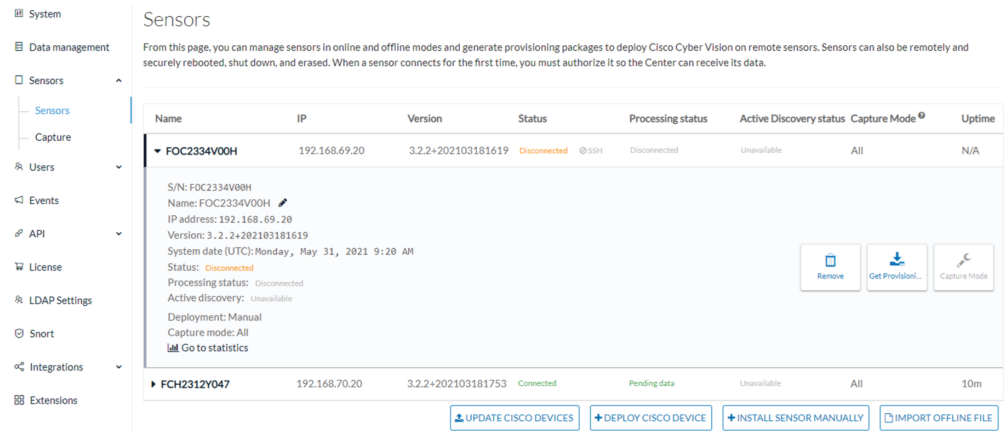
System
Data management
Sensors
Sensors
Capture
Users
Events
API
License
LDAP Settings
Snort
Integrations
Extensions

Sensors

From this page, you can manage sensors in online and offline modes and generate provisioning packages to deploy Cisco Cyber Vision on remote sensors. Sensors can also be remotely and securely rebooted, shut down, and erased. When a sensor connects for the first time, you must authorize it so the Center can receive its data.

| Name | IP | Version | Status | Processing status | Active Discovery status | Capture Mode | Uptime |
|---|---|---|---|---|---|---|---|
| FOC2334V00H | 192.168.69.20 | 3.2.2+202103181619 | Disconnected SSH | Disconnected | Unavailable | All | N/A |

S/N: FOC2334V00H
Name: FOC2334V00H
IP address: 192.168.69.20
Version: 3.2.2+202103181619
System date (UTC): Monday, May 31, 2021 9:20 AM
Status: Disconnected
Processing status: Disconnected
Active discovery: Unavailable
Deployment: Manual
Capture mode: All
Go to statistics

Remove
Get Provisioni...
Capture Mode

| FCH2312Y047 | 192.168.70.20 | 3.2.2+202103181753 | Connected | Pending data | Unavailable | All | 10m |
|---|---|---|---|---|---|---|---|

UPDATE CISCO DEVICES
DEPLOY CISCO DEVICE
INSTALL SENSOR MANUALLY
IMPORT OFFLINE FILE